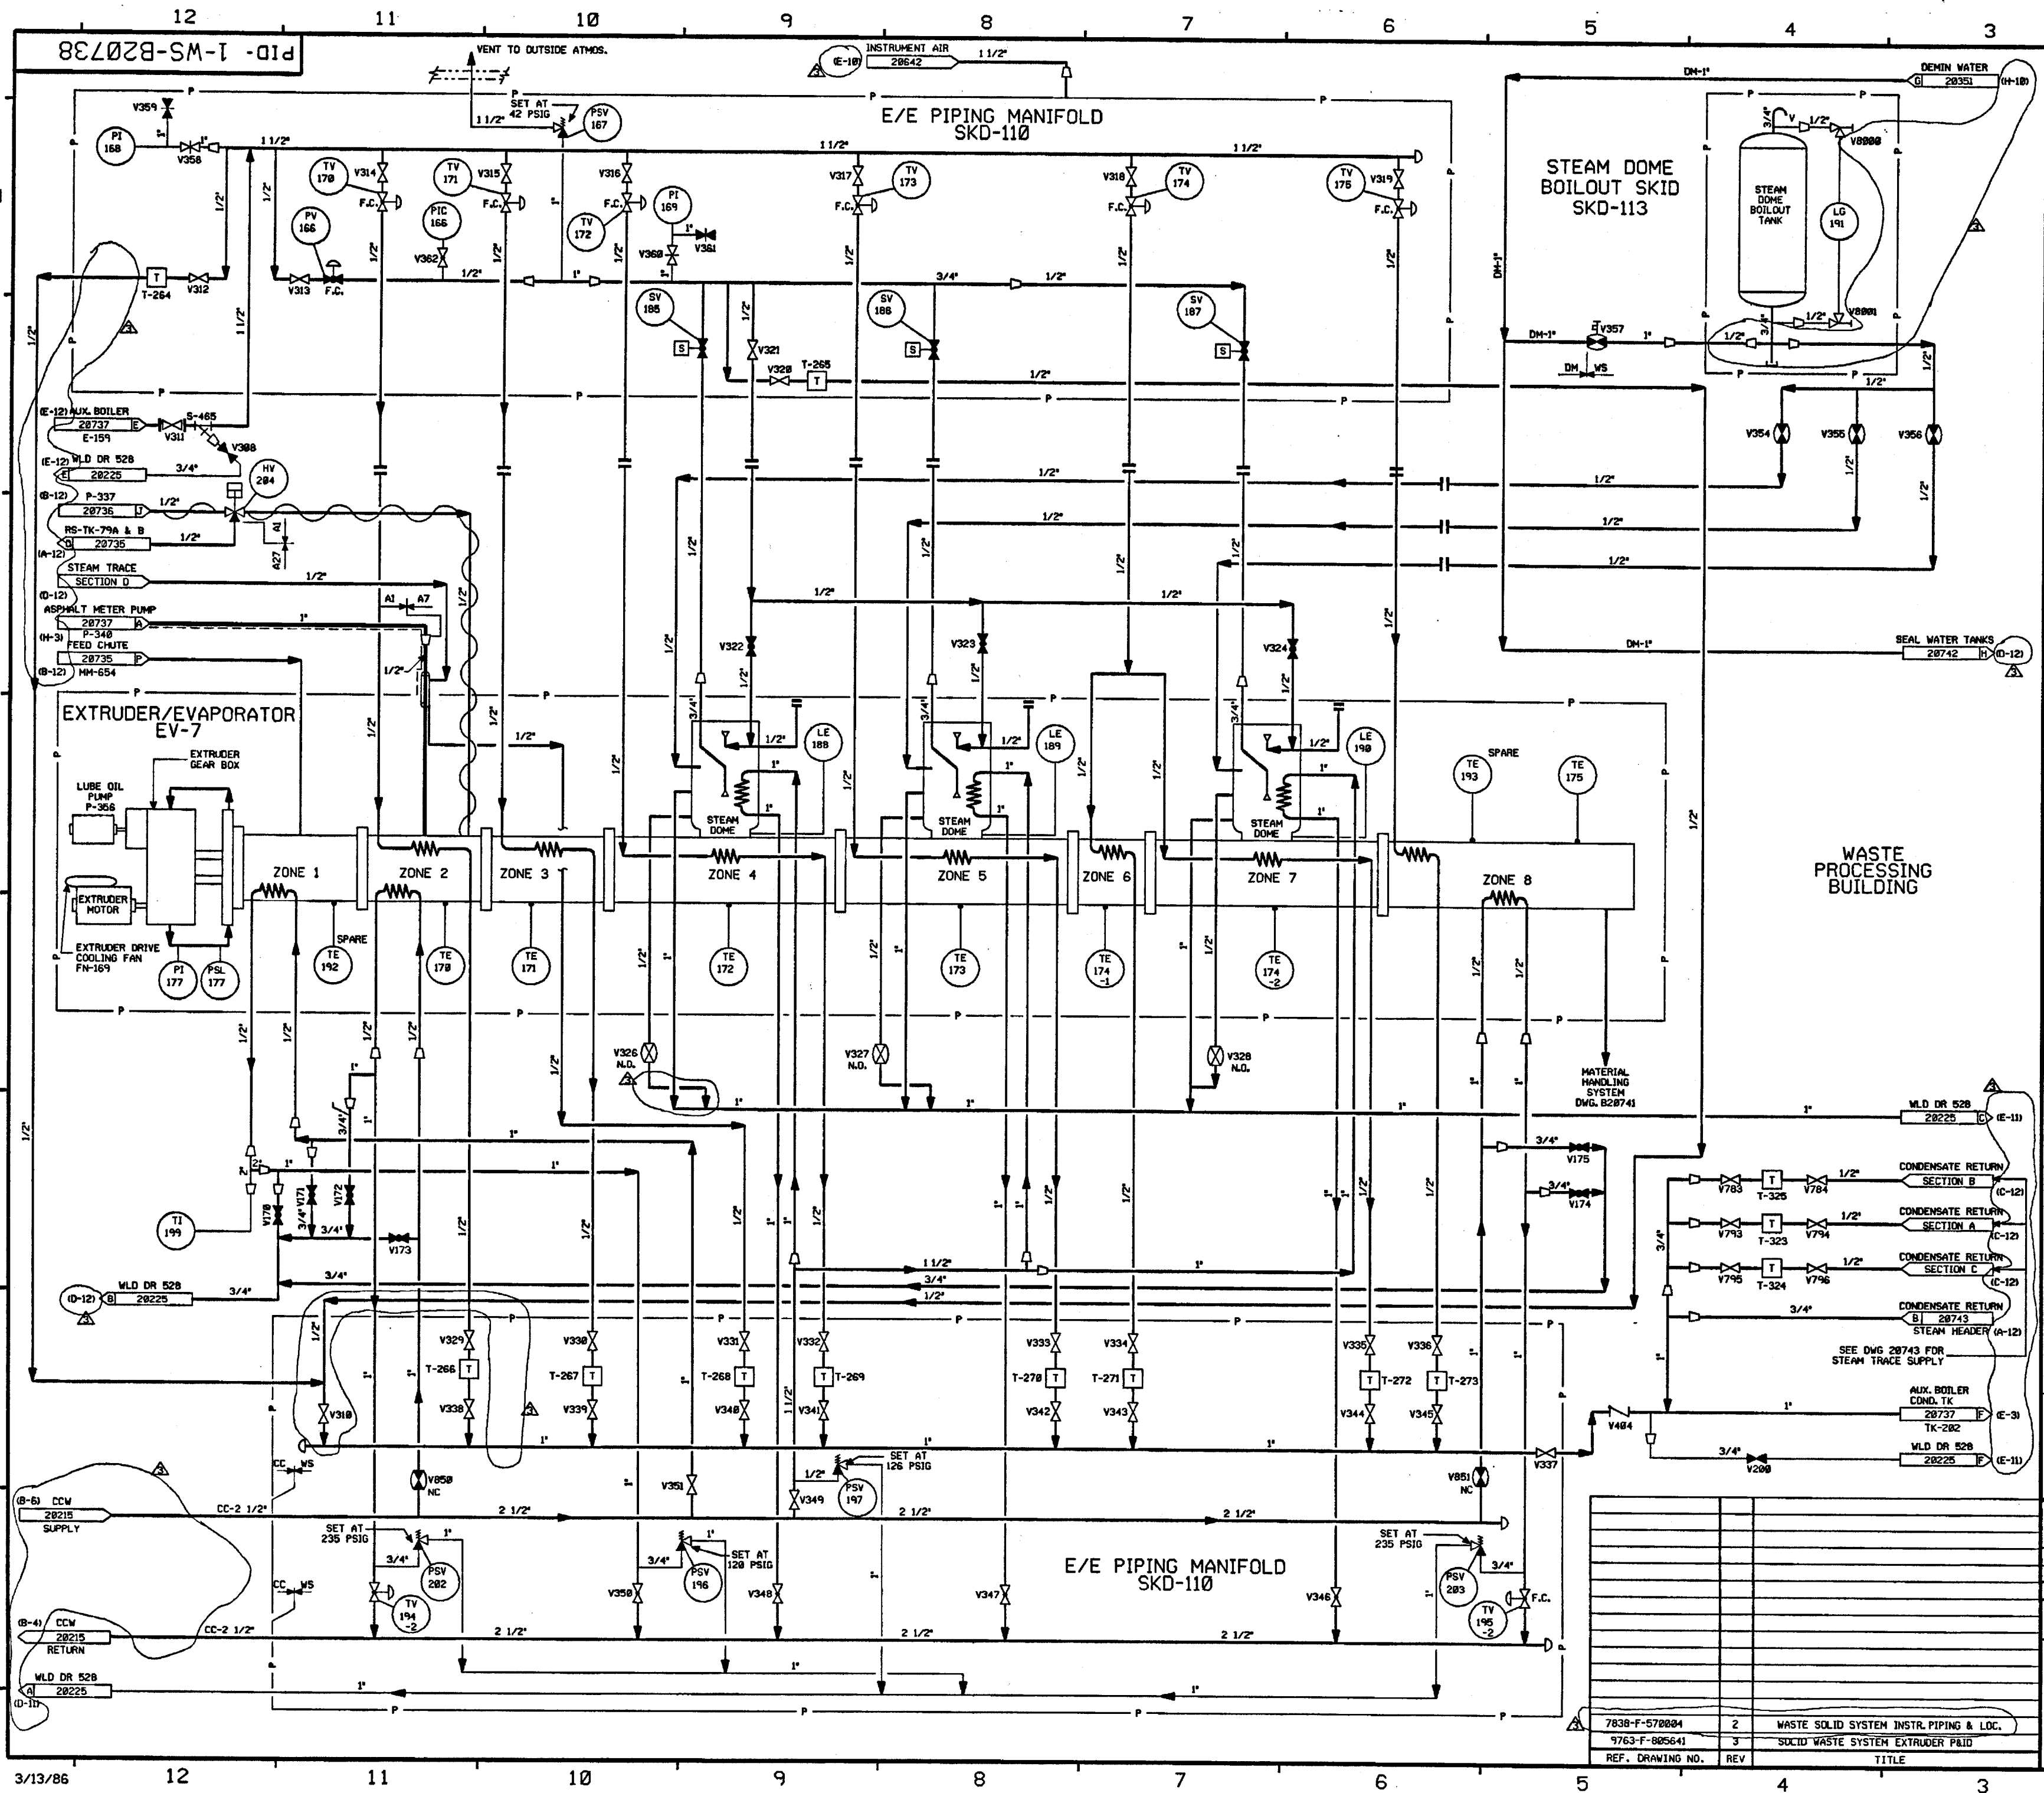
12 11 10 9 8 7 6 5 4 3

PID- 1-WS-B20738

VENT TO OUTSIDE ATMOS.

INSTRUMENT AIR
(E-10) 20642
1 1/2"

SET AT 42 PSIG
PSV 167

E/E PIPING MANIFOLD
SKD-110

DEMIN WATER
DM-1"
G 20351 (H-10)

STEAM DOME
BOILOUT SKID
SKD-113

STEAM DOME BOILOUT TANK

LG 191

V8000
V8001

V359
PI 168
V358
1 1/2"
1 1/2"
1 1/2"

TV 170
V314
F.C.
TV 171
V315
F.C.
V316
F.C.
PI 169
V317
F.C.
TV 173
V318
F.C.
TV 174
TV 175
V319
F.C.

PV 166
PIC 166
V362
TV 172
V360
V361

T-264
V312
V313
F.C.

1/2"
1"
3/4"
1/2"

SV 185
SV 186
SV 187
V321
V320
T-265

DM-1"
V357
1"
1/2"
DM WS

(E-12) AUX. BOILER
20737 E
E-159
V311
S-465
V308

(E-12) WLD DR 528
20225 E
3/4"

(B-12) P-337
20736 J
1/2"
HV 204

RS-TK-79A & B
(A-12) B 20735
1/2"
A1
A27

STEAM TRACE
SECTION D
(D-12)
1/2"

ASPHALT METER PUMP
(H-3) 20737 A
P-340
FEED CHUTE
20735 F
(B-12) MM-654

A1 A7

V354
V355
V356

1/2"

V322
V323
V324

SEAL WATER TANKS
20742 H (D-12)

EXTRUDER/EVAPORATOR
EV-7

EXTRUDER GEAR BOX
LUBE OIL PUMP P-356
EXTRUDER MOTOR
EXTRUDER DRIVE COOLING FAN FN-169
PI 177
PSL 177

ZONE 1
ZONE 2
ZONE 3
ZONE 4
ZONE 5
ZONE 6
ZONE 7
ZONE 8

STEAM DOME
STEAM DOME
STEAM DOME

LE 188
LE 189
LE 190

TE 193
SPARE
TE 175

WASTE
PROCESSING
BUILDING

SPARE
TE 192
TE 170
TE 171
TE 172
TE 173
TE 174 -1
TE 174 -2

V326 N.O.
V327 N.O.
V328 N.O.

MATERIAL HANDLING SYSTEM DWG. B20741

WLD DR 528
20225 C (E-11)

3/4"
V175
V174

CONDENSATE RETURN
SECTION B (C-12)
V783 T-325 V784
CONDENSATE RETURN
SECTION A (C-12)
V793 T-323 V794
CONDENSATE RETURN
SECTION C (C-12)
V795 T-324 V796
CONDENSATE RETURN
B 20743
STEAM HEADER (A-12)
SEE DWG 20743 FOR STEAM TRACE SUPPLY

TI 199
V178
V171
V172
V173
3/4"

WLD DR 528
(D-12) B 20225
3/4"

1 1/2"
3/4"
1/2"

V329
T-266
V338
V310
V330
T-267
V339
V331
T-268
V340
V332
T-269
V341
V333
T-270
V342
V334
T-271
V343
V335
T-272
V344
V336
T-273
V345

AUX. BOILER COND. TK
20737 F (E-3)
TK-202
V404
WLD DR 528
20225 F (E-11)
V200

CC WS
V850 NC
V351
SET AT 126 PSIG
PSV 197
V349
V851 NC
V337

(B-6) CCW
20215
SUPPLY
CC-2 1/2"
2 1/2"

SET AT 235 PSIG
PSV 202
TV 194 -2
SET AT 120 PSIG
PSV 196
V350
V348
V347
E/E PIPING MANIFOLD
SKD-110
V346
SET AT 235 PSIG
PSV 203
TV 195 -2
F.C.

CC WS
(B-4) CCW
20215
RETURN
CC-2 1/2"

WLD DR 528
A 20225
(D-11)

| 7838-F-570004 | 2 | WASTE SOLID SYSTEM INSTR. PIPING & LOC. |
|---|---|---|
| 9763-F-805641 | 3 | SOLID WASTE SYSTEM EXTRUDER P&ID |
| REF. DRAWING NO. | REV | TITLE |

3/13/86